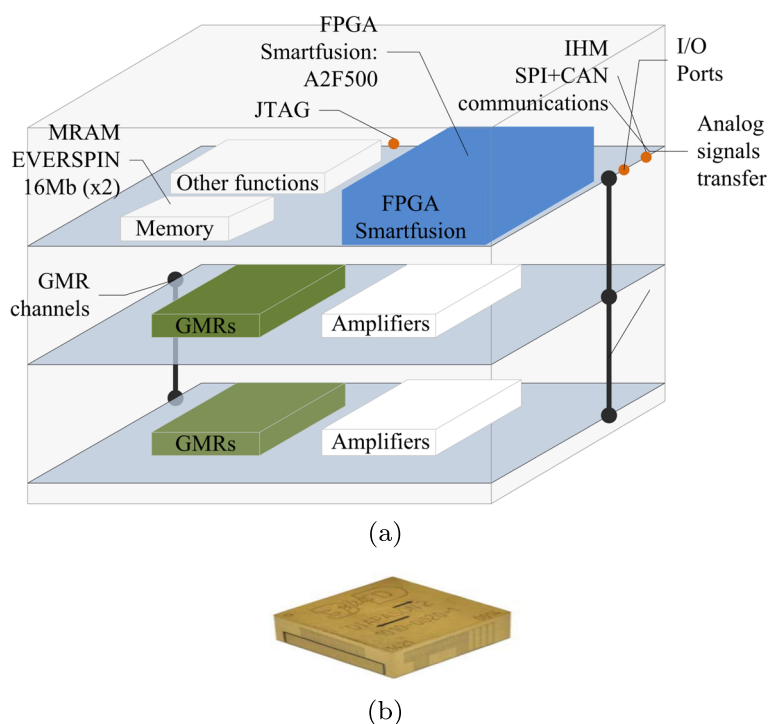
FPGA
Smartfusion:
A2F500

IHM
SPI+CAN
communications

I/O
Ports

JTAG

MRAM
EVERSPIN
16Mb (x2)

Analog
signals
transfer

Other functions

Memory

FPGA
Smartfusion

GMR
channels

GMRs

Amplifiers

GMRs

Amplifiers

(a)

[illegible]

(b)